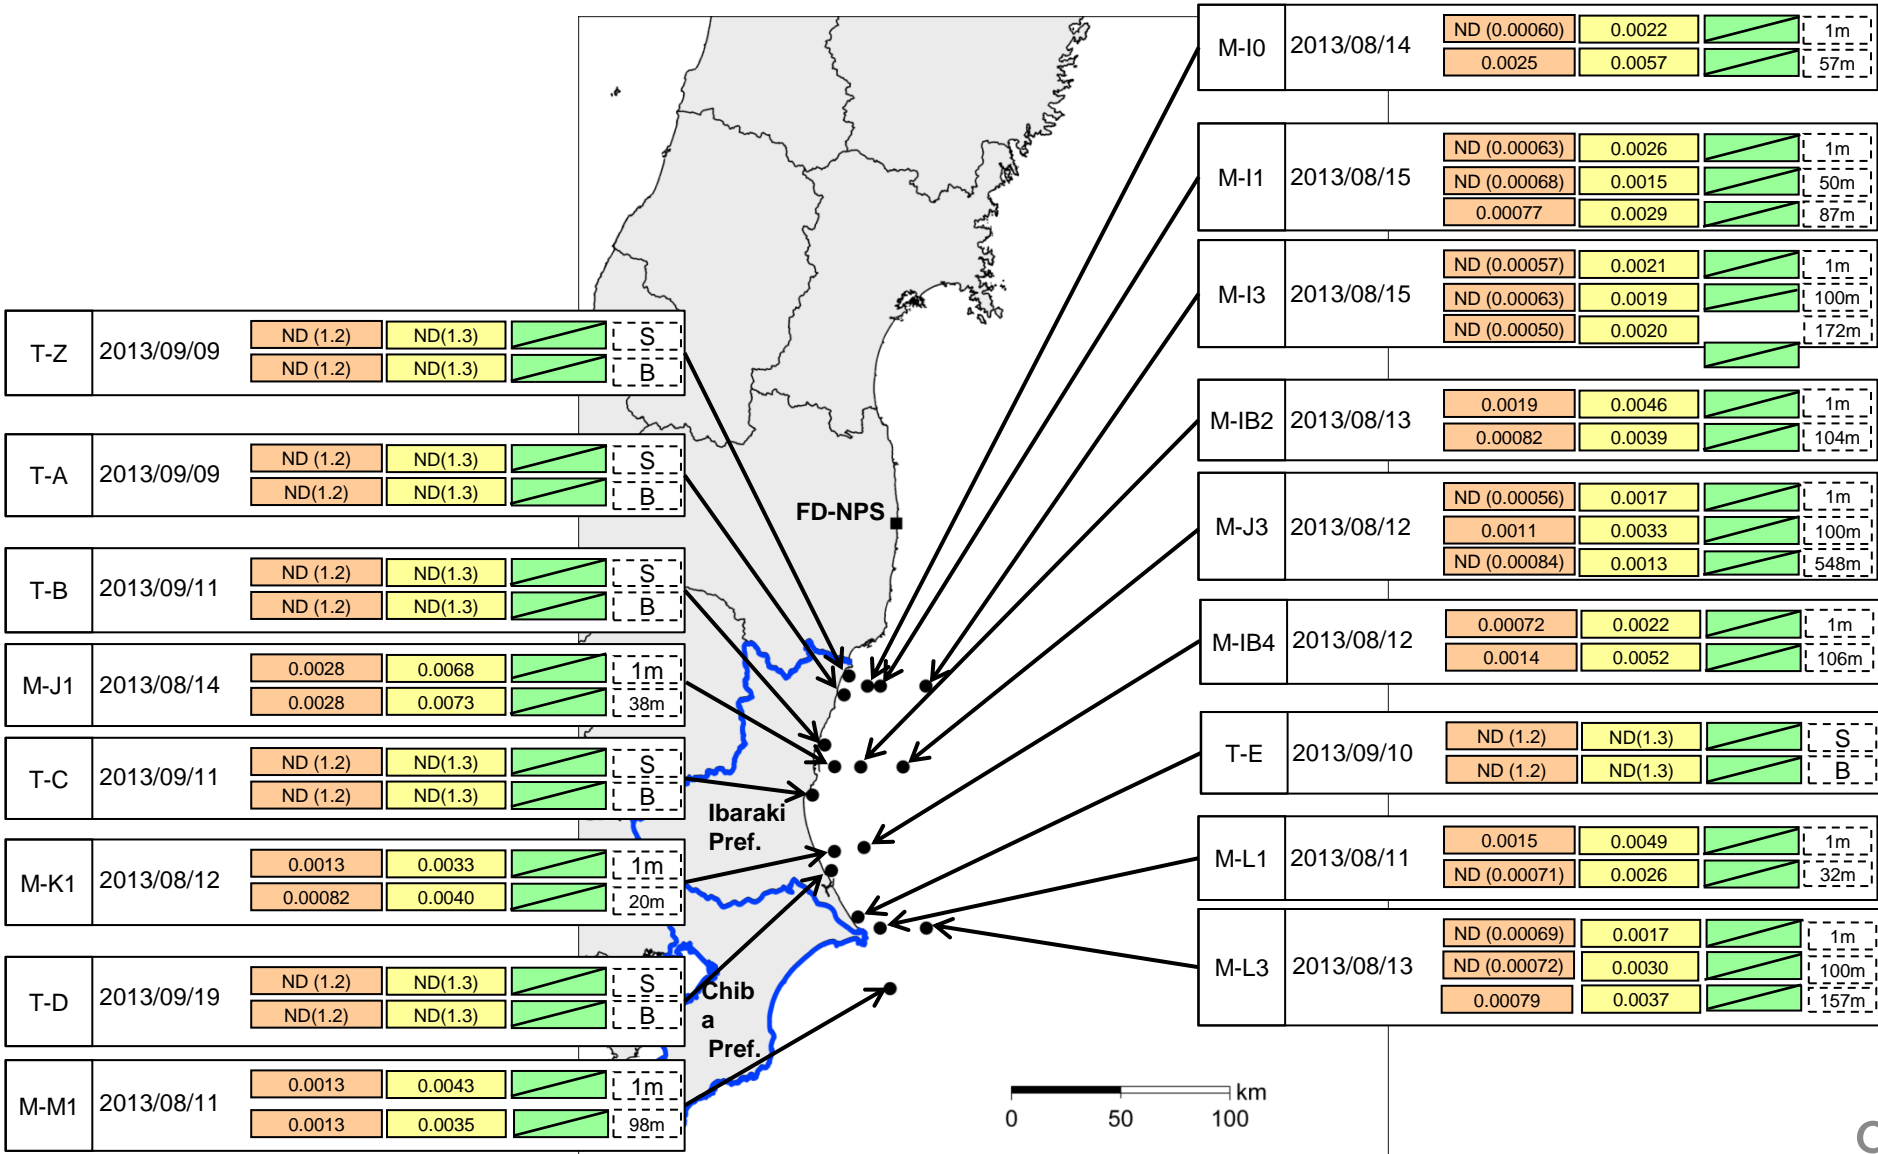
M-I0 2013/08/14 ND (0.00060) 0.0022 1m
0.0025 0.0057 57m

M-I1 2013/08/15 ND (0.00063) 0.0026 1m
ND (0.00068) 0.0015 50m
0.00077 0.0029 87m

M-I3 2013/08/15 ND (0.00057) 0.0021 1m
ND (0.00063) 0.0019 100m
ND (0.00050) 0.0020 172m

M-IB2 2013/08/13 0.0019 0.0046 1m
0.00082 0.0039 104m

M-J3 2013/08/12 ND (0.00056) 0.0017 1m
0.0011 0.0033 100m
ND (0.00084) 0.0013 548m

M-IB4 2013/08/12 0.00072 0.0022 1m
0.0014 0.0052 106m

T-E 2013/09/10 ND (1.2) ND(1.3) S
ND (1.2) ND(1.3) B

M-L1 2013/08/11 0.0015 0.0049 1m
ND (0.00071) 0.0026 32m

M-L3 2013/08/13 ND (0.00069) 0.0017 1m
ND (0.00072) 0.0030 100m
0.00079 0.0037 157m

T-Z 2013/09/09 ND (1.2) ND(1.3) S
ND (1.2) ND(1.3) B

T-A 2013/09/09 ND (1.2) ND(1.3) S
ND(1.2) ND(1.3) B

T-B 2013/09/11 ND (1.2) ND(1.3) S
ND (1.2) ND(1.3) B

M-J1 2013/08/14 0.0028 0.0068 1m
0.0028 0.0073 38m

T-C 2013/09/11 ND (1.2) ND(1.3) S
ND (1.2) ND(1.3) B

M-K1 2013/08/12 0.0013 0.0033 1m
0.00082 0.0040 20m

T-D 2013/09/19 ND (1.2) ND(1.3) S
ND(1.2) ND(1.3) B

M-M1 2013/08/11 0.0013 0.0043 1m
0.0013 0.0035 98m

FD-NPS

Ibaraki Pref.

Chib a Pref.

0 50 100 km